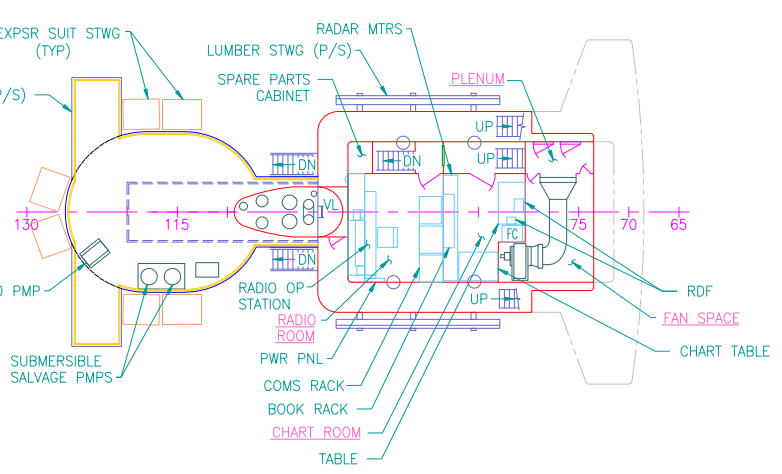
EXPSR SUIT STWG (TYP)

P/S)

RADAR MTRS

LUMBER STWG (P/S)

SPARE PARTS CABINET

PLENUM

UP

UP

DN

DN

DN

VL

130

115

75

70

65

FC

UP

D PMP

RADIO OP STATION

RADIO ROOM

RDF

FAN SPACE

CHART TABLE

SUBMERSIBLE SALVAGE PMPS

PWR PNL

COMS RACK

BOOK RACK

CHART ROOM

TABLE